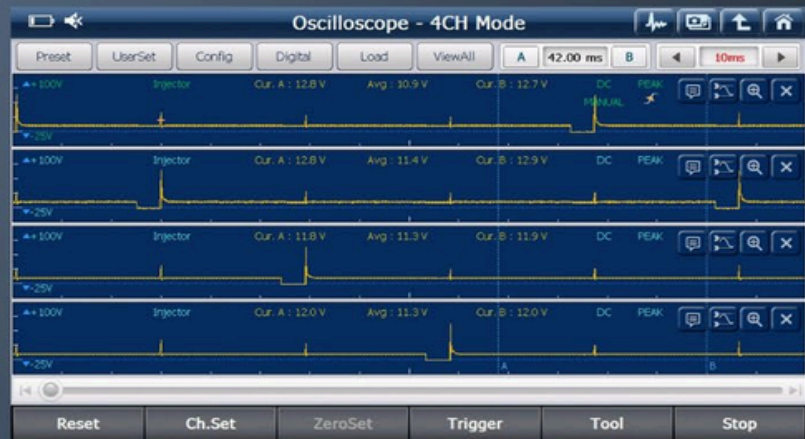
Oscilloscope - 4CH Mode

Preset UserSet Config Digital Load ViewAll A 42.00 ms B 10ms

+100V Injector Cur. A : 12.8 V Avg : 10.9 V Cur. B : 12.7 V DC PEAK MANUAL
-25V

+100V Injector Cur. A : 12.8 V Avg : 11.4 V Cur. B : 12.9 V DC PEAK
-25V

+100V Injector Cur. A : 11.8 V Avg : 11.3 V Cur. B : 11.9 V DC PEAK
-25V

+100V Injector Cur. A : 12.0 V Avg : 11.3 V Cur. B : 12.0 V DC PEAK
-25V A B

Reset Ch.Set ZeroSet Trigger Tool Stop